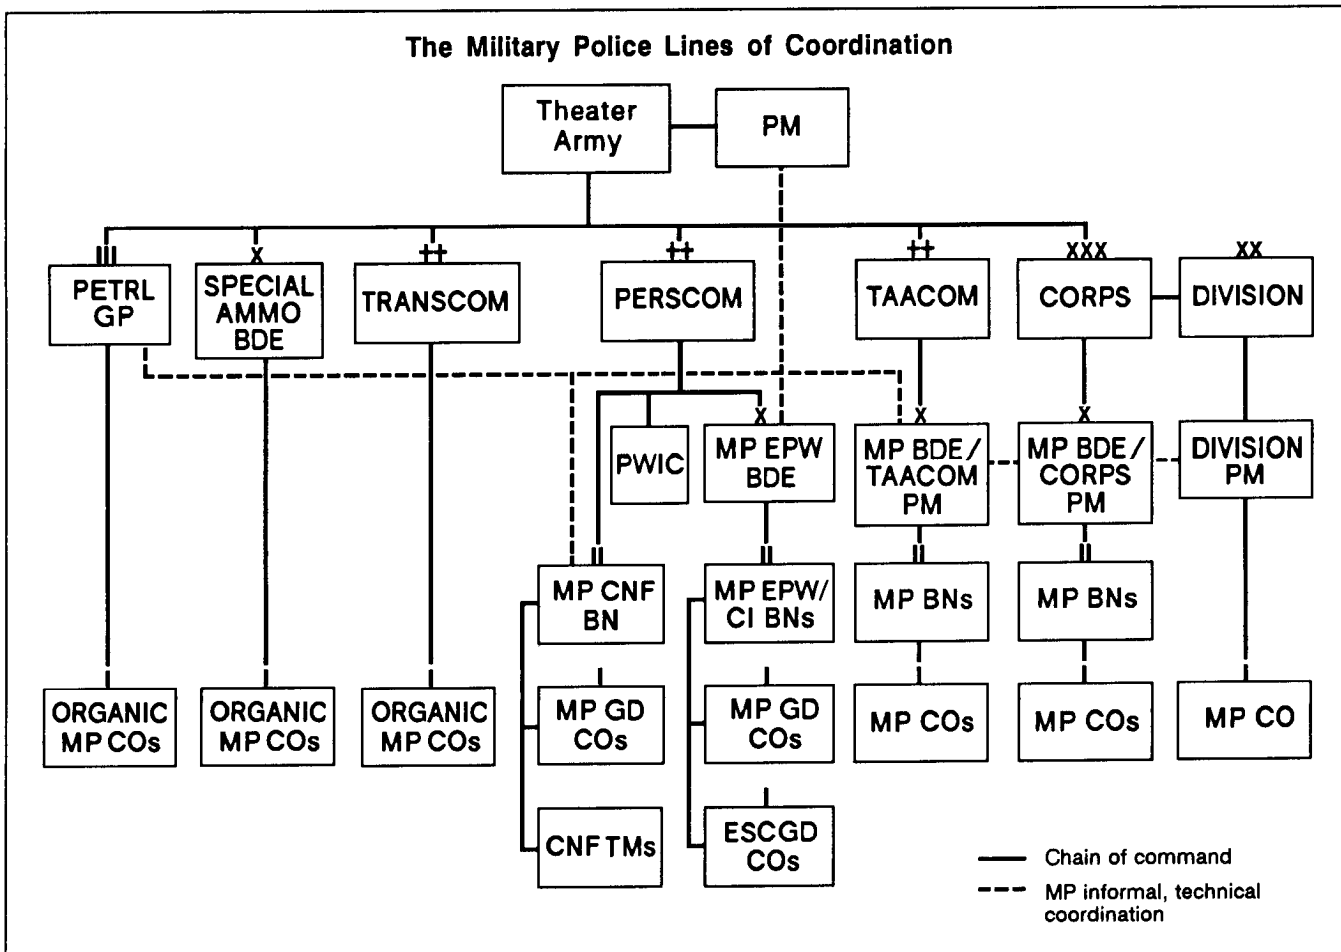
The Military Police Lines of Coordination

Theater Army

PM

III
PETRL GP

X
SPECIAL AMMO BDE

++
TRANSCOM

++
PERSCOM

++
TAACOM

XXX
CORPS

XX
DIVISION

PWIC

X
MP EPW BDE

X
MP BDE/ TAACOM PM

X
MP BDE/ CORPS PM

DIVISION PM

II
MP CNF BN

II
MP EPW/ CI BNs

II
MP BNs

II
MP BNs

ORGANIC MP COs

ORGANIC MP COs

ORGANIC MP COs

MP GD COs

MP GD COs

MP COs

MP COs

MP CO

CNF TMs

ESCGD COs

Chain of command

MP informal, technical coordination